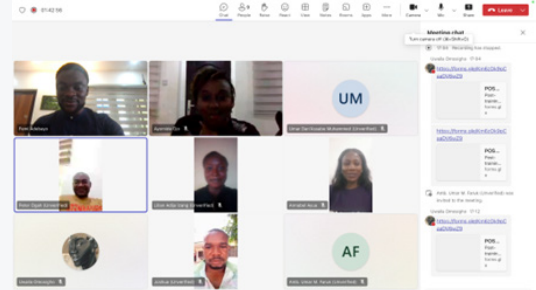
01:42:56

Chat People Raise View React More Rooms Apps More Camera Mic Share Leave

Meeting chat
Turn camera off (Ctrl+Shift+O)

UM

AF

https://forms.gle/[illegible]

POS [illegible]

https://forms.gle/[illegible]

POS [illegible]

Usada Omeogho 17:04

Usada Omeogho 17:12

https://forms.gle/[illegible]

POS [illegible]